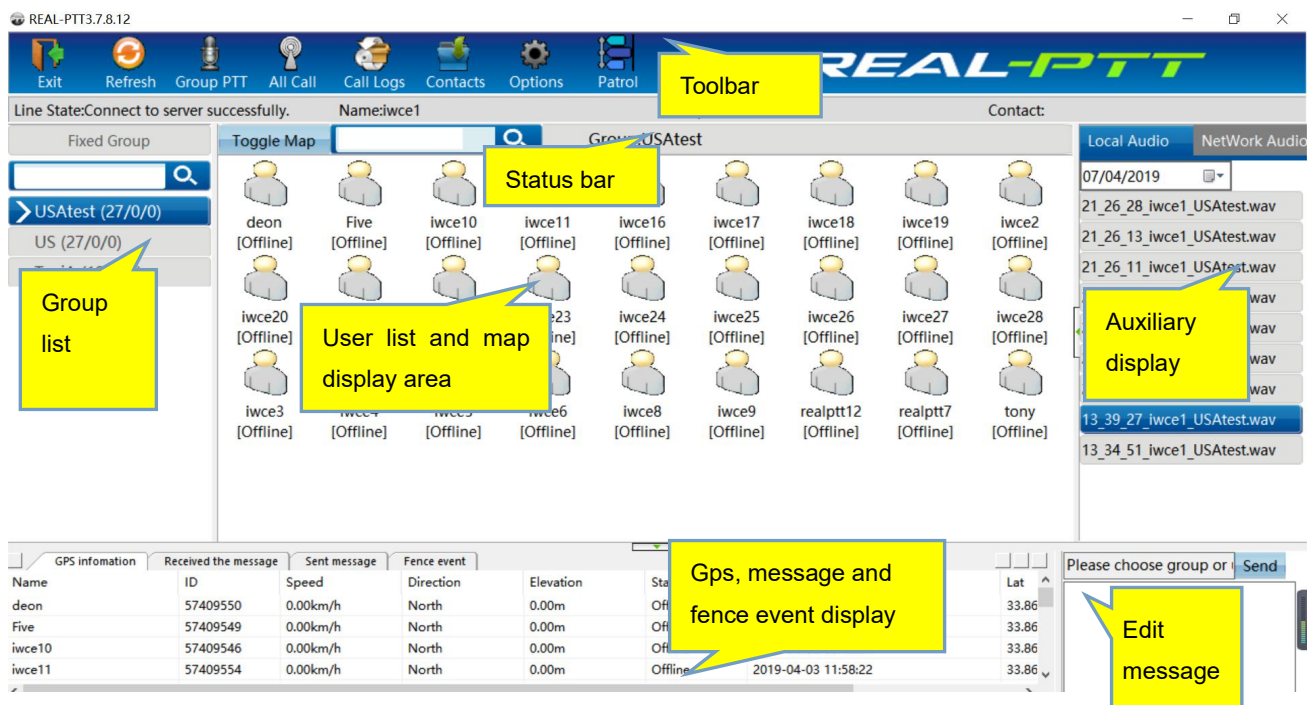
REAL-PTT3.7.8.12

Exit Refresh Group PTT All Call Call Logs Contacts Options Patrol

Toolbar

REAL-PTT

Line State:Connect to server successfully. Name:iwce1 Contact:

Fixed Group

Toggle Map

Group:USAtest

Status bar

Local Audio NetWork Audio

USAtest (27/0/0)

US (27/0/0)

Group list

07/04/2019

deon [Offline] Five [Offline] iwce10 [Offline] iwce11 [Offline] iwce16 [Offline] iwce17 [Offline] iwce18 [Offline] iwce19 [Offline] iwce2 [Offline]

iwce20 [Offline] iwce23 [Offline] iwce24 [Offline] iwce25 [Offline] iwce26 [Offline] iwce27 [Offline] iwce28 [Offline]

User list and map display area

iwce3 [Offline] iwce4 [Offline] iwce5 [Offline] iwce6 [Offline] iwce8 [Offline] iwce9 [Offline] realptt12 [Offline] realptt7 [Offline] tony [Offline]

21_26_28_iwce1_USAtest.wav
21_26_13_iwce1_USAtest.wav
21_26_11_iwce1_USAtest.wav

Auxiliary display

13_39_27_iwce1_USAtest.wav
13_34_51_iwce1_USAtest.wav

GPS infomation Received the message Sent message Fence event

Gps, message and fence event display

Please choose group or Send

Edit message

| Name | ID | Speed | Direction | Elevation | Sta | | Lat |
|---|---|---|---|---|---|---|---|
| deon | 57409550 | 0.00km/h | North | 0.00m | Offl | | 33.86 |
| Five | 57409549 | 0.00km/h | North | 0.00m | Offl | | 33.86 |
| iwce10 | 57409546 | 0.00km/h | North | 0.00m | Offl | | 33.86 |
| iwce11 | 57409554 | 0.00km/h | North | 0.00m | Offline | 2019-04-03 11:58:22 | 33.86 |